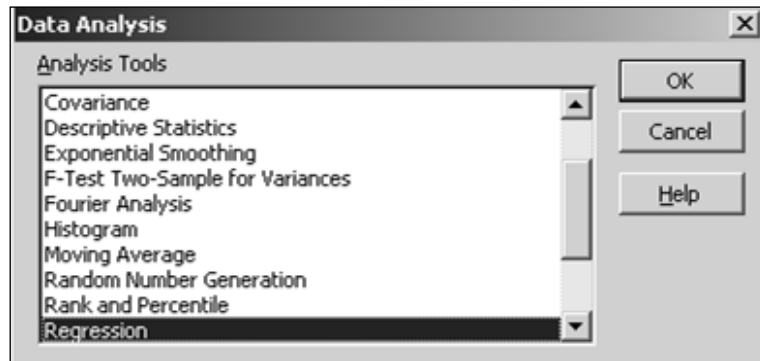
Data Analysis

Analysis Tools

Covariance
Descriptive Statistics
Exponential Smoothing
F-Test Two-Sample for Variances
Fourier Analysis
Histogram
Moving Average
Random Number Generation
Rank and Percentile
Regression

OK

Cancel

Help